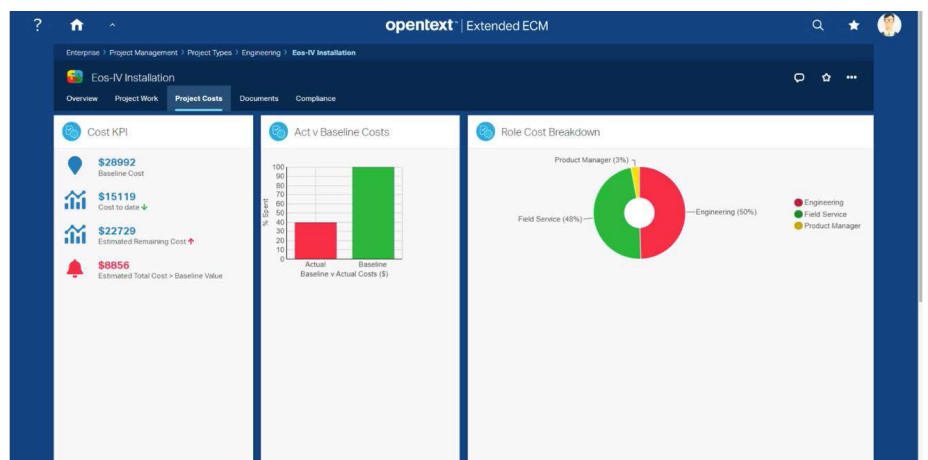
?

opentext™ | Extended ECM

Enterprise > Project Management > Project Types > Engineering > Eos-IV Installation

Eos-IV Installation

Overview Project Work Project Costs Documents Compliance

Cost KPI

$28992
Baseline Cost

$15119
Cost to date

$22729
Estimated Remaining Cost

$8856
Estimated Total Cost > Baseline Value

Act v Baseline Costs

100
90
80
70
60
50
40
30
20
10
0

% Spent

Actual
Baseline
Baseline v Actual Costs ($)

Role Cost Breakdown

Product Manager (3%)
Field Service (48%)
Engineering (50%)

Engineering
Field Service
Product Manager